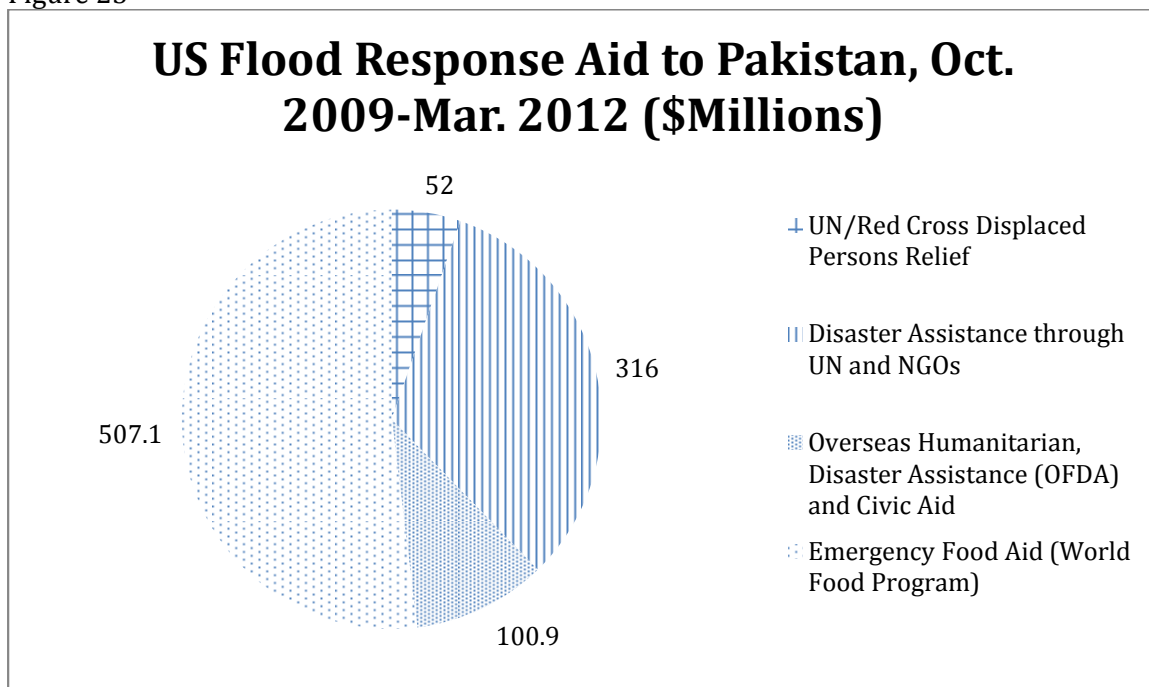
Figure 23

US Flood Response Aid to Pakistan, Oct. 2009-Mar. 2012 ($Millions)

52

316

507.1

100.9

UN/Red Cross Displaced Persons Relief

Disaster Assistance through UN and NGOs

Overseas Humanitarian, Disaster Assistance (OFDA) and Civic Aid

Emergency Food Aid (World Food Program)